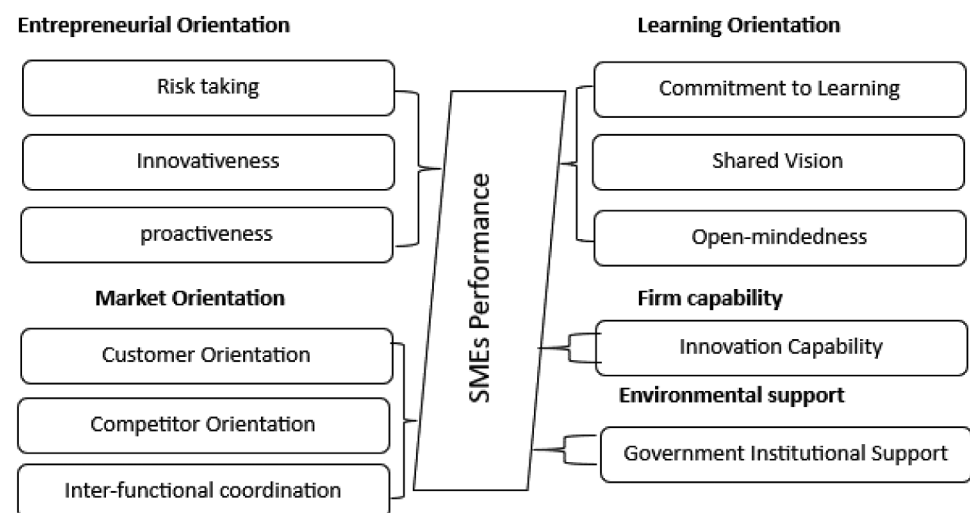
Entrepreneurial Orientation

Risk taking

Innovativeness

proactiveness

Market Orientation

Customer Orientation

Competitor Orientation

Inter-functional coordination

SMEs Performance

Learning Orientation

Commitment to Learning

Shared Vision

Open-mindedness

Firm capability

Innovation Capability

Environmental support

Government Institutional Support